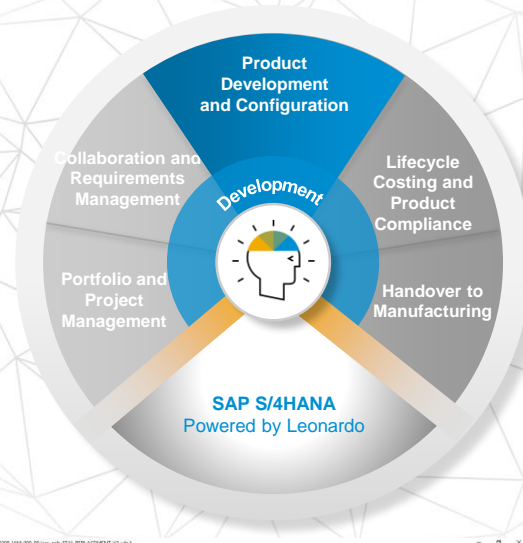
Product Development and Configuration

Collaboration and Requirements Management

Lifecycle Costing and Product Compliance

Development

Portfolio and Project Management

Handover to Manufacturing

SAP S/4HANA
Powered by Leonardo